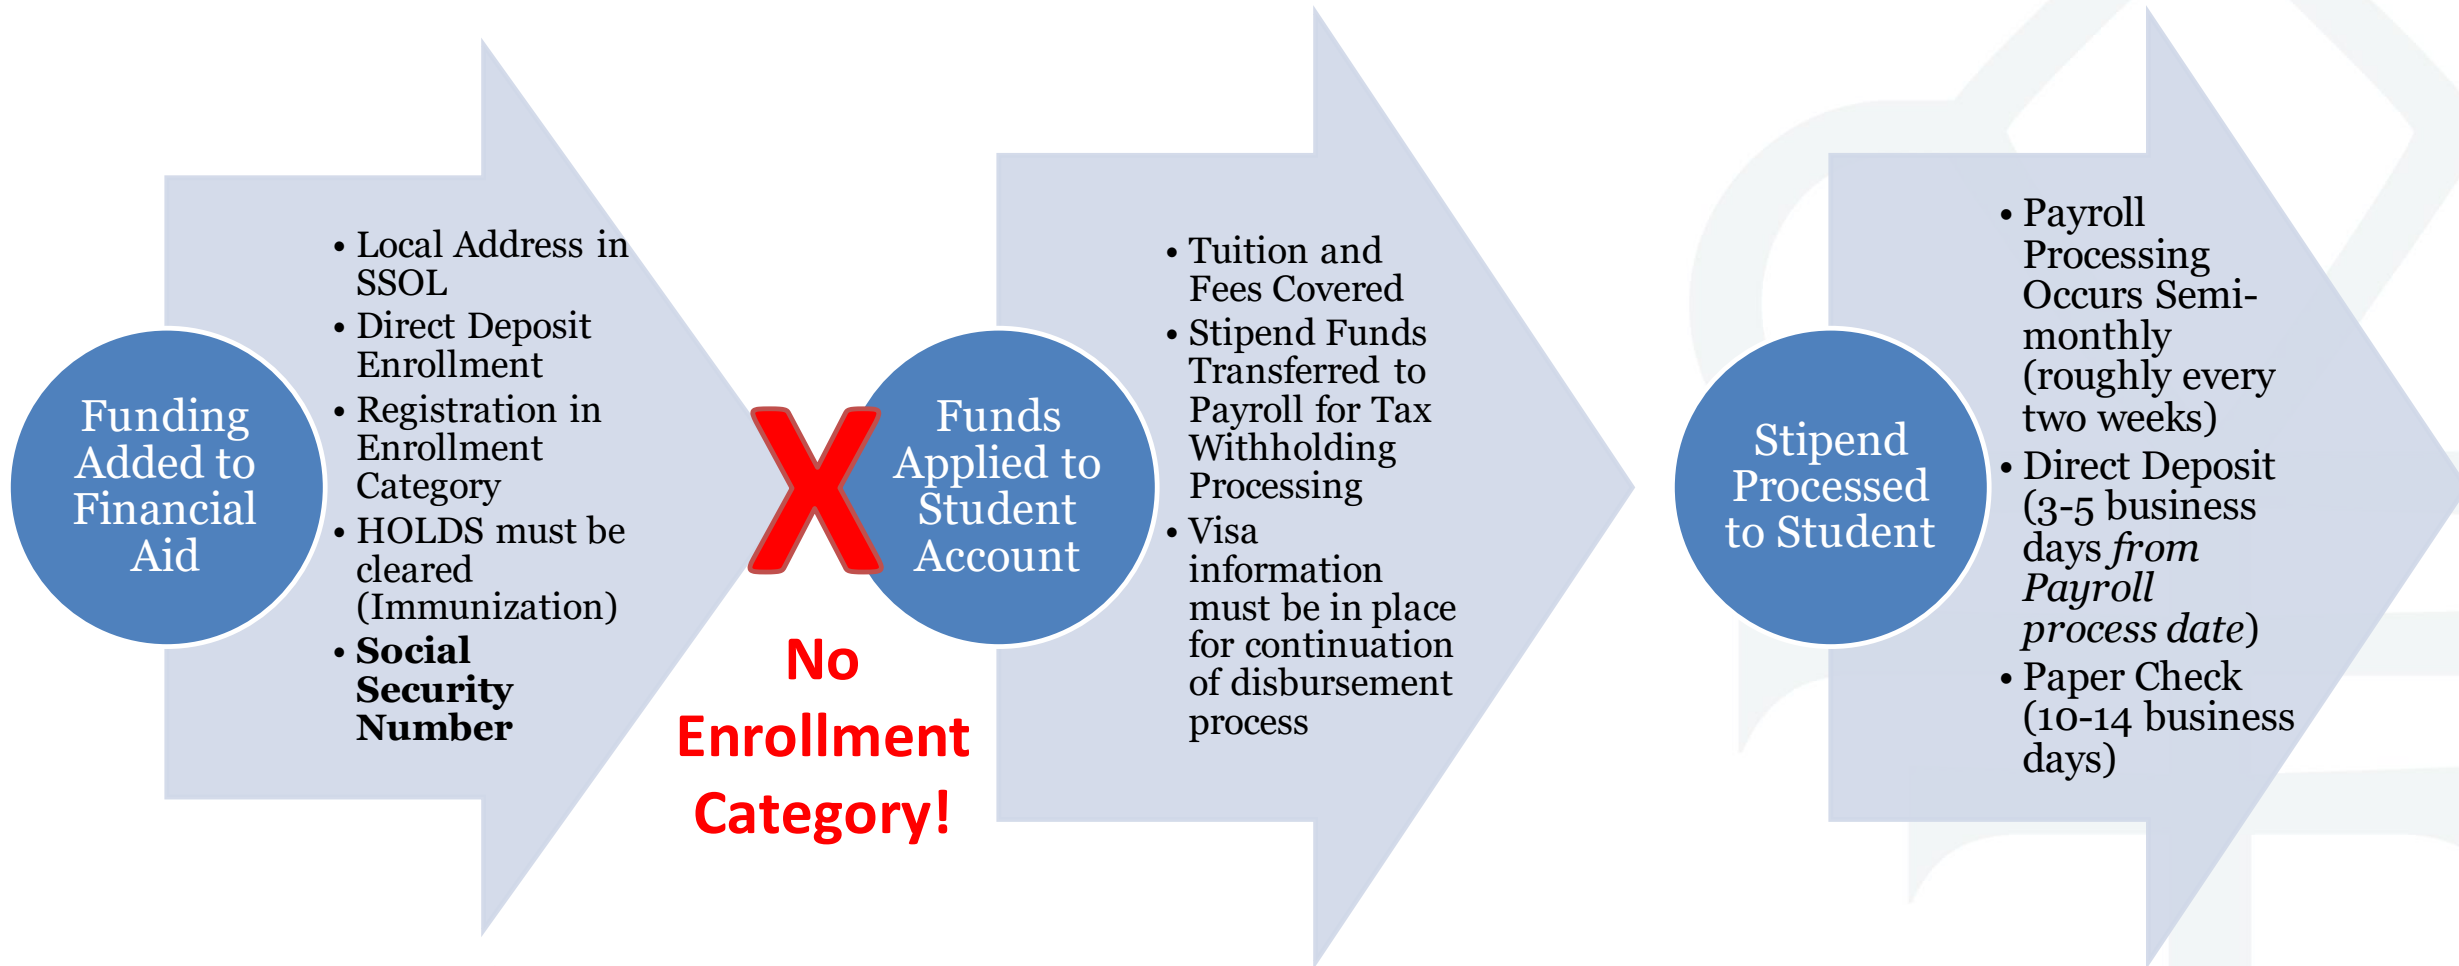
Funding Added to Financial Aid

- Local Address in SSOL
- Direct Deposit Enrollment
- Registration in Enrollment Category
- HOLDS must be cleared (Immunization)
- **Social Security Number**

X

No Enrollment Category!

Funds Applied to Student Account

- Tuition and Fees Covered
- Stipend Funds Transferred to Payroll for Tax Withholding Processing
- Visa information must be in place for continuation of disbursement process

Stipend Processed to Student

- Payroll Processing Occurs Semi-monthly (roughly every two weeks)
- Direct Deposit (3-5 business days *from Payroll process date*)
- Paper Check (10-14 business days)